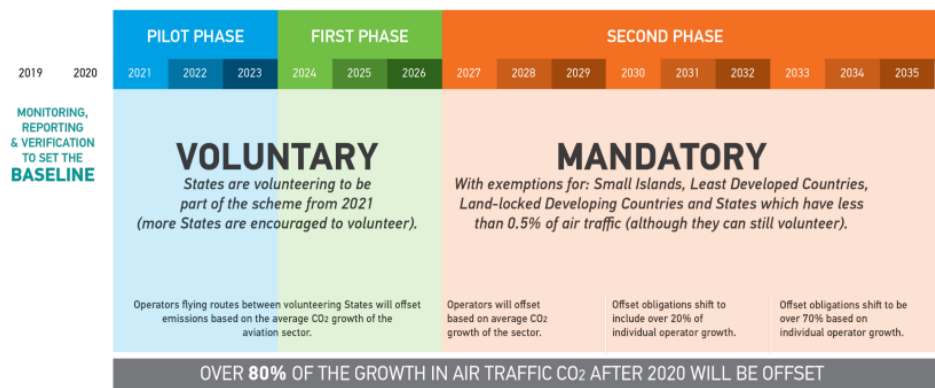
PILOT PHASE

FIRST PHASE

SECOND PHASE

2019 2020 2021 2022 2023 2024 2025 2026 2027 2028 2029 2030 2031 2032 2033 2034 2035

MONITORING, REPORTING & VERIFICATION TO SET THE BASELINE

VOLUNTARY

States are volunteering to be part of the scheme from 2021 (more States are encouraged to volunteer).

MANDATORY

With exemptions for: Small Islands, Least Developed Countries, Land-locked Developing Countries and States which have less than 0.5% of air traffic (although they can still volunteer).

Operators flying routes between volunteering States will offset emissions based on the average $CO_2$ growth of the aviation sector.

Operators will offset based on average $CO_2$ growth of the sector.

Offset obligations shift to include over 20% of individual operator growth.

Offset obligations shift to be over 70% based on individual operator growth.

OVER 80% OF THE GROWTH IN AIR TRAFFIC $CO_2$ AFTER 2020 WILL BE OFFSET